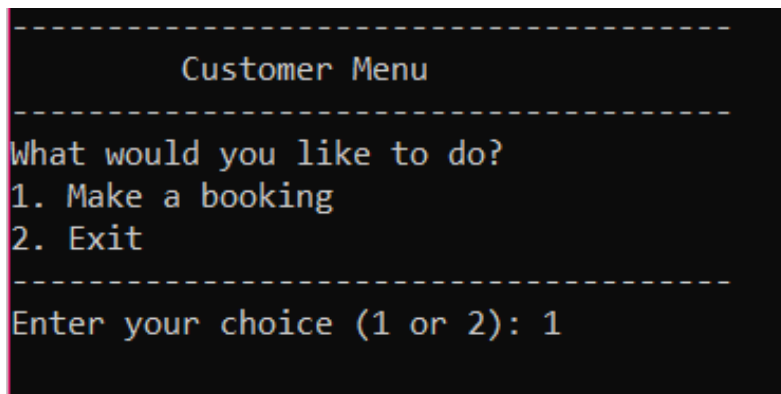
----------------------------------------
Customer Menu
----------------------------------------
What would you like to do?
1. Make a booking
2. Exit
----------------------------------------
Enter your choice (1 or 2): 1